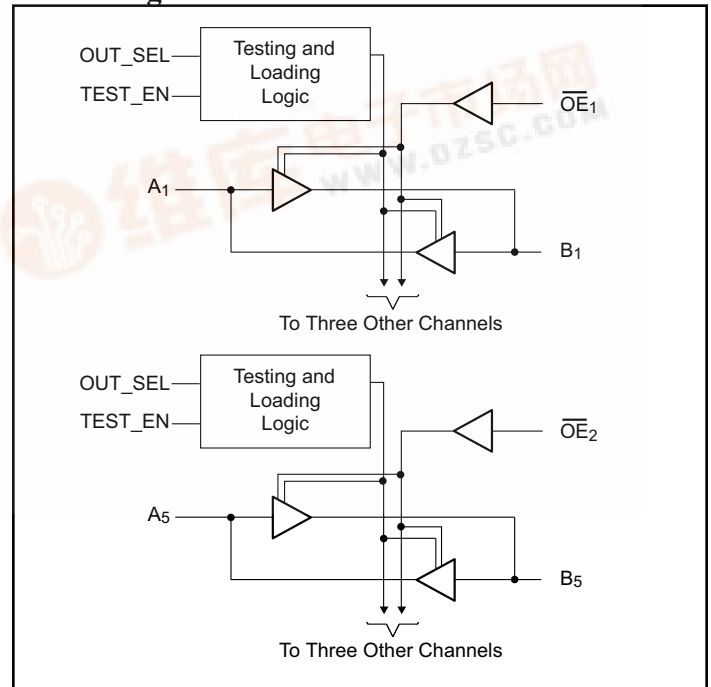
OUT_SEL
TEST_EN
Testing and Loading Logic
$\overline{OE}_1$
$A_1$
$B_1$
To Three Other Channels

OUT_SEL
TEST_EN
Testing and Loading Logic
$\overline{OE}_2$
$A_5$
$B_5$
To Three Other Channels

www.dzsc.com